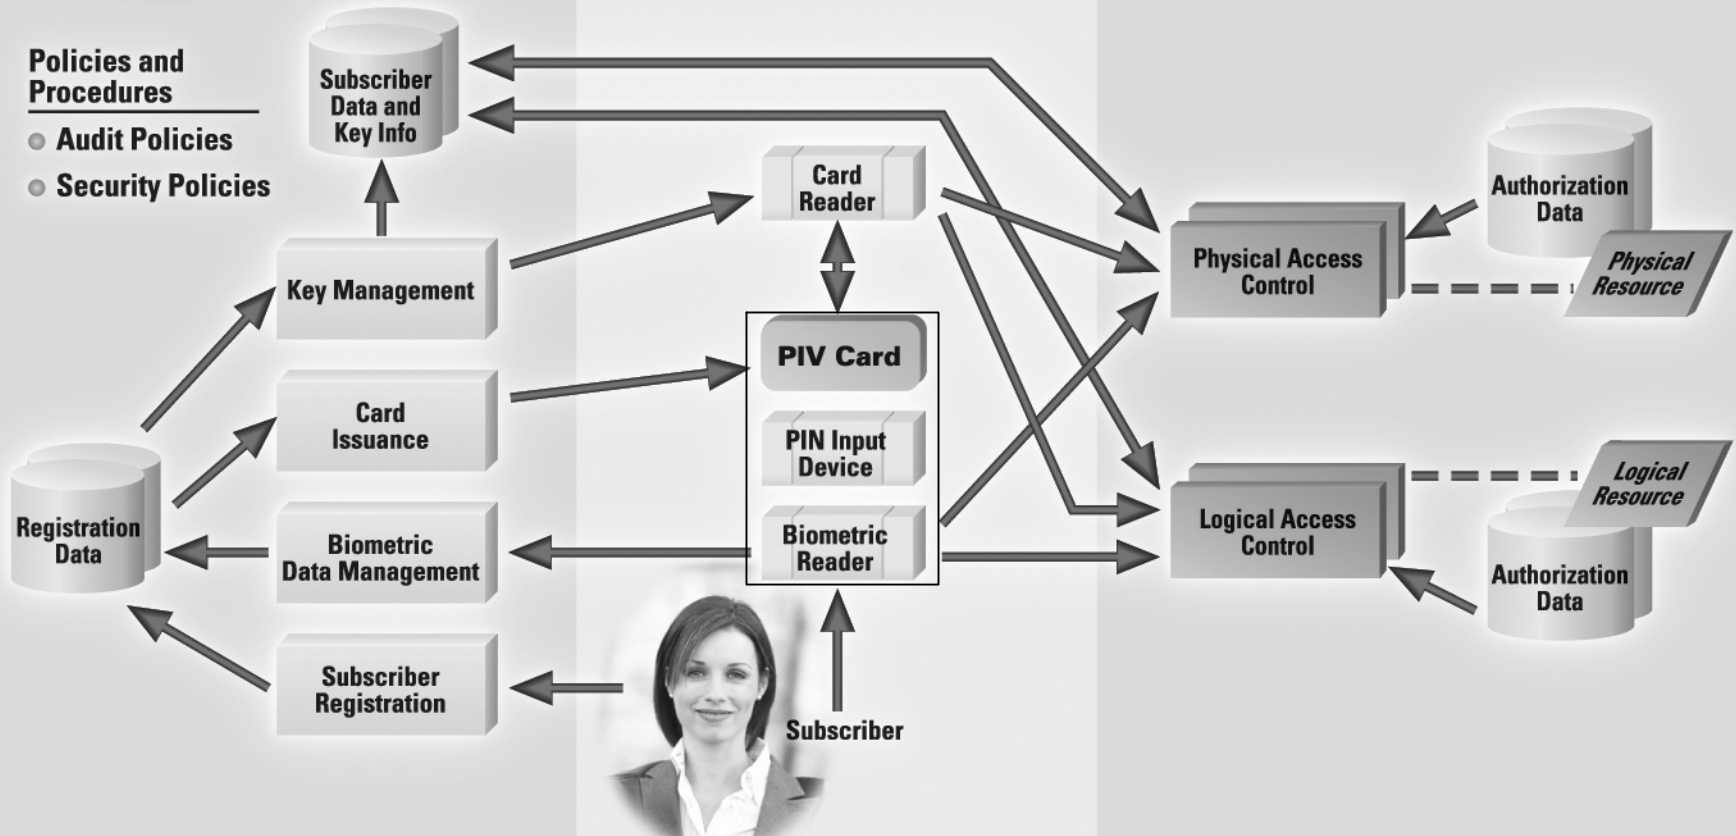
Policies and Procedures

Audit Policies

Security Policies

Subscriber Data and Key Info

Key Management

Card Issuance

Registration Data

Biometric Data Management

Subscriber Registration

Card Reader

PIV Card

PIN Input Device

Biometric Reader

Subscriber

Physical Access Control

Authorization Data

Physical Resource

Logical Access Control

Logical Resource

Authorization Data